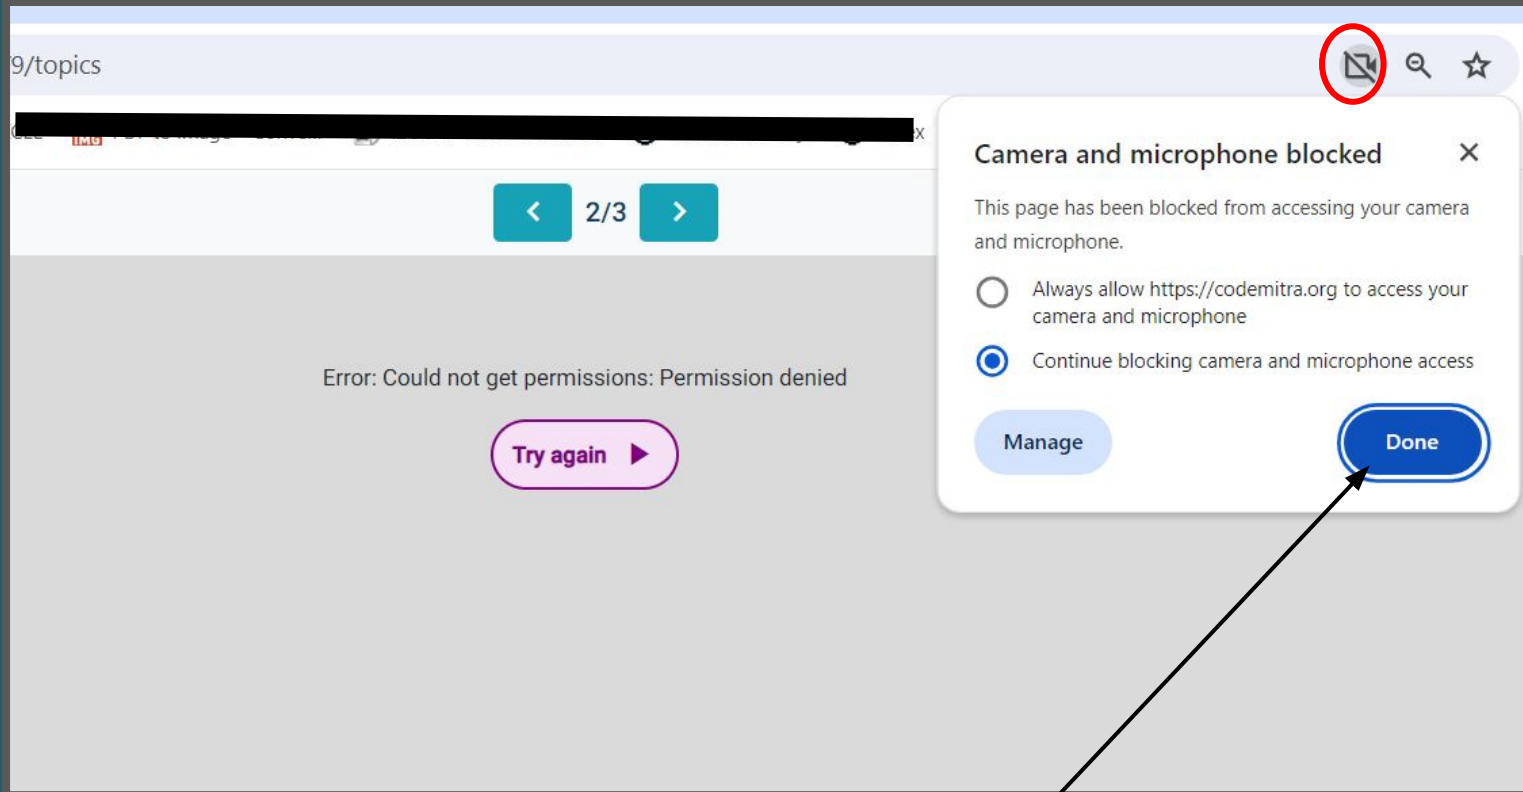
9/topics

2/3

Error: Could not get permissions: Permission denied

Try again

Camera and microphone blocked

This page has been blocked from accessing your camera and microphone.

Always allow https://codemitra.org to access your camera and microphone

Continue blocking camera and microphone access

Manage

Done